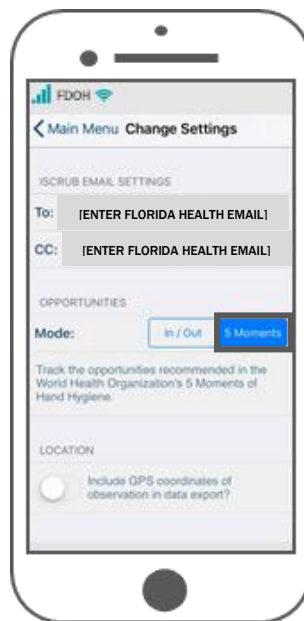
FDOH

Main Menu Change Settings

ISCRUB EMAIL SETTINGS

To: [ENTER FLORIDA HEALTH EMAIL]

CC: [ENTER FLORIDA HEALTH EMAIL]

OPPORTUNITIES

Mode: In / Out 5 Moments

Track the opportunities recommended in the World Health Organization's 5 Moments of Hand Hygiene.

LOCATION

Include GPS coordinates of observation in data export?